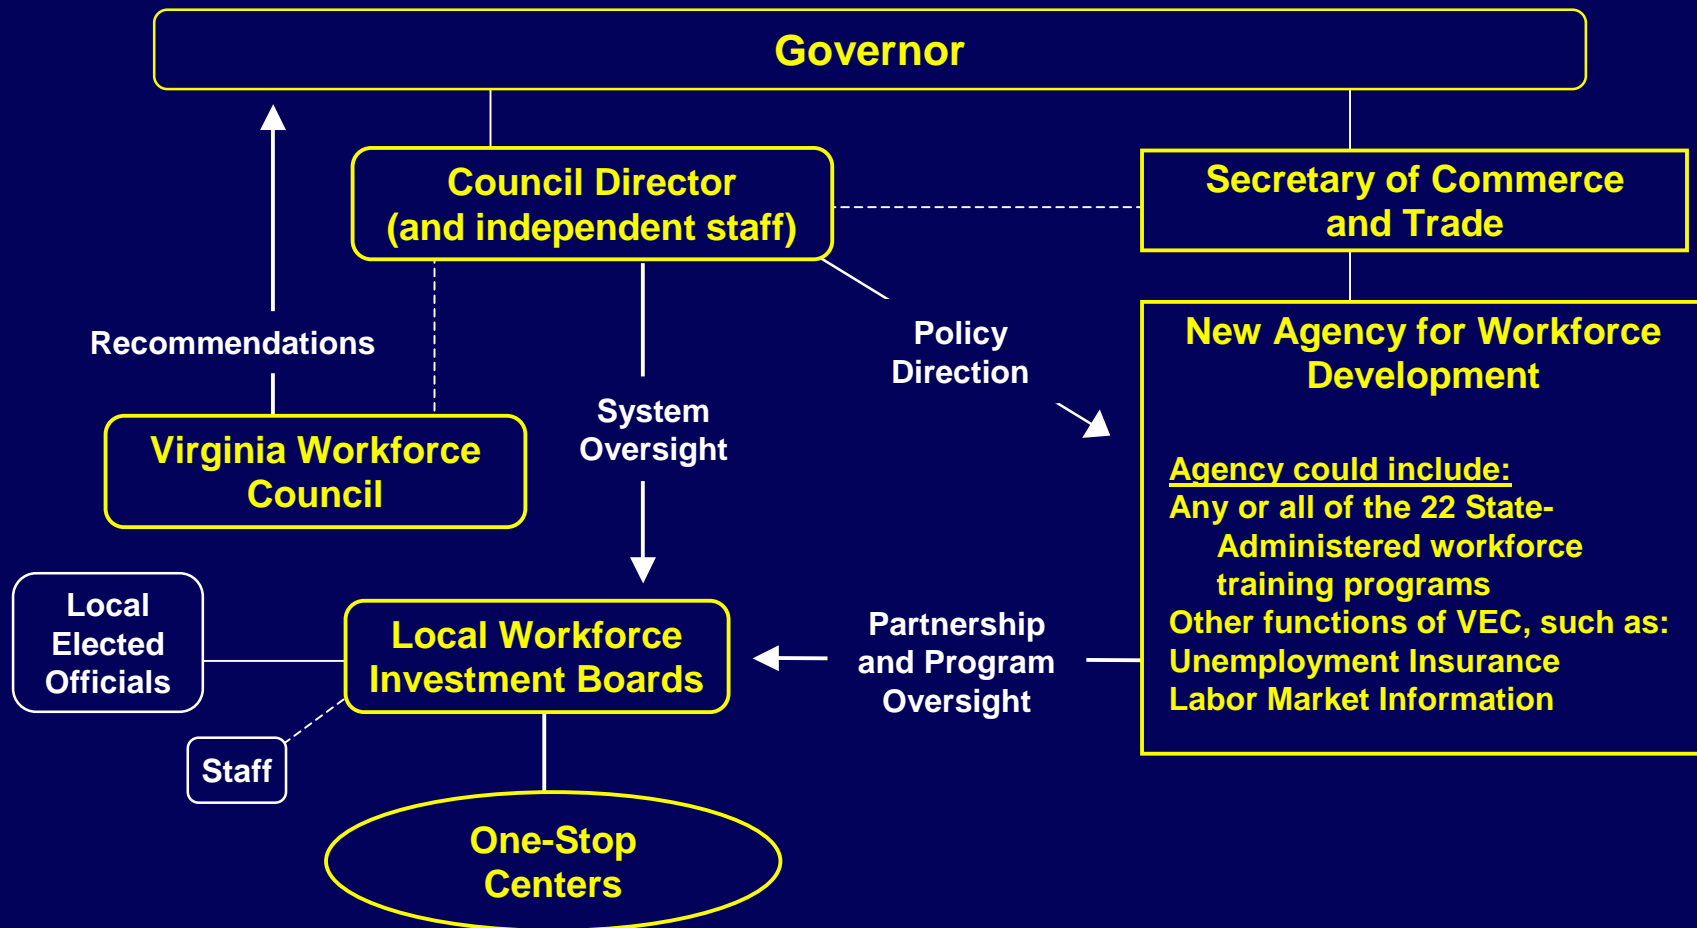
Governor

Council Director
(and independent staff)

Secretary of Commerce
and Trade

Recommendations

Policy
Direction

New Agency for Workforce
Development

System
Oversight

Virginia Workforce
Council

Agency could include:
Any or all of the 22 State-Administered workforce training programs
Other functions of VEC, such as:
Unemployment Insurance
Labor Market Information

Local
Elected
Officials

Local Workforce
Investment Boards

Partnership
and Program
Oversight

Staff

One-Stop
Centers